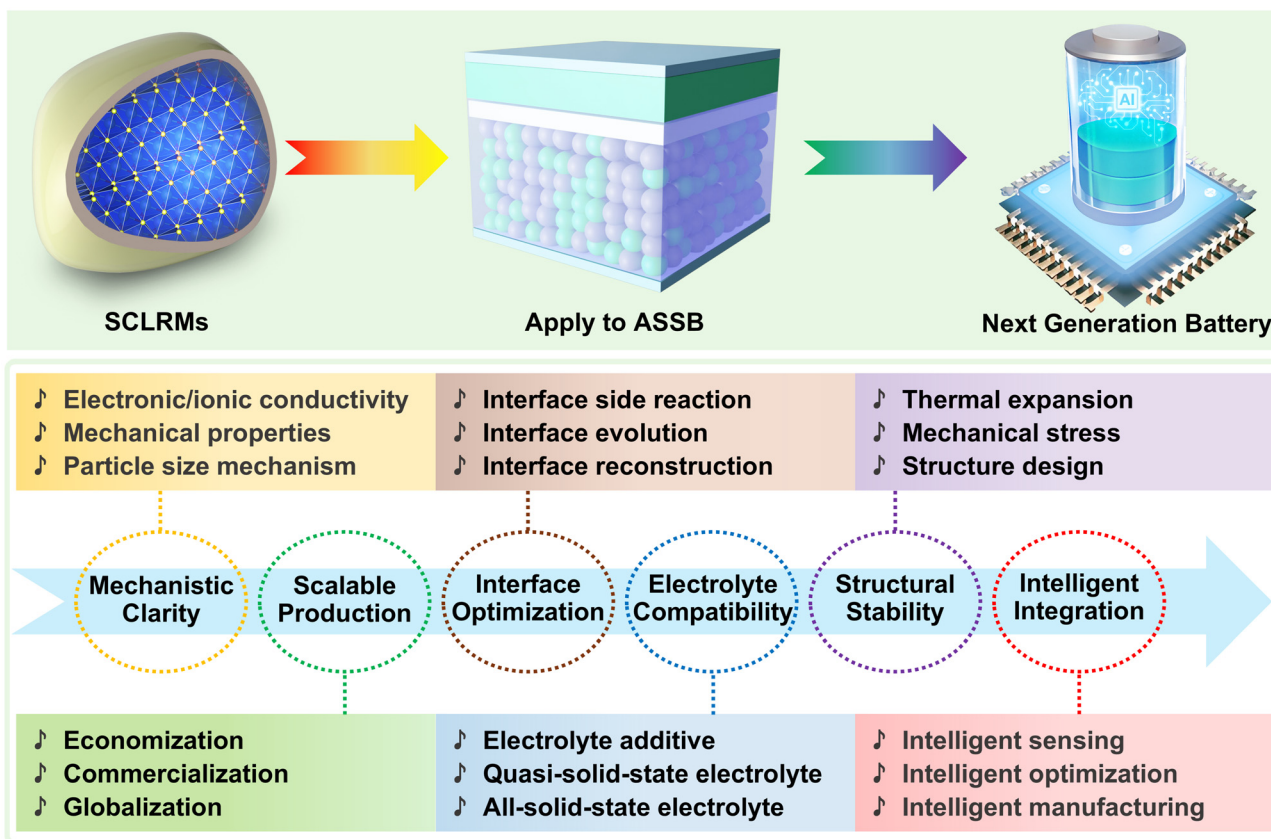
AI

SCLRMs

Apply to ASSB

Next Generation Battery

♪ Electronic/ionic conductivity
♪ Mechanical properties
♪ Particle size mechanism

♪ Interface side reaction
♪ Interface evolution
♪ Interface reconstruction

♪ Thermal expansion
♪ Mechanical stress
♪ Structure design

Mechanistic Clarity

Scalable Production

Interface Optimization

Electrolyte Compatibility

Structural Stability

Intelligent Integration

♪ Economization
♪ Commercialization
♪ Globalization

♪ Electrolyte additive
♪ Quasi-solid-state electrolyte
♪ All-solid-state electrolyte

♪ Intelligent sensing
♪ Intelligent optimization
♪ Intelligent manufacturing